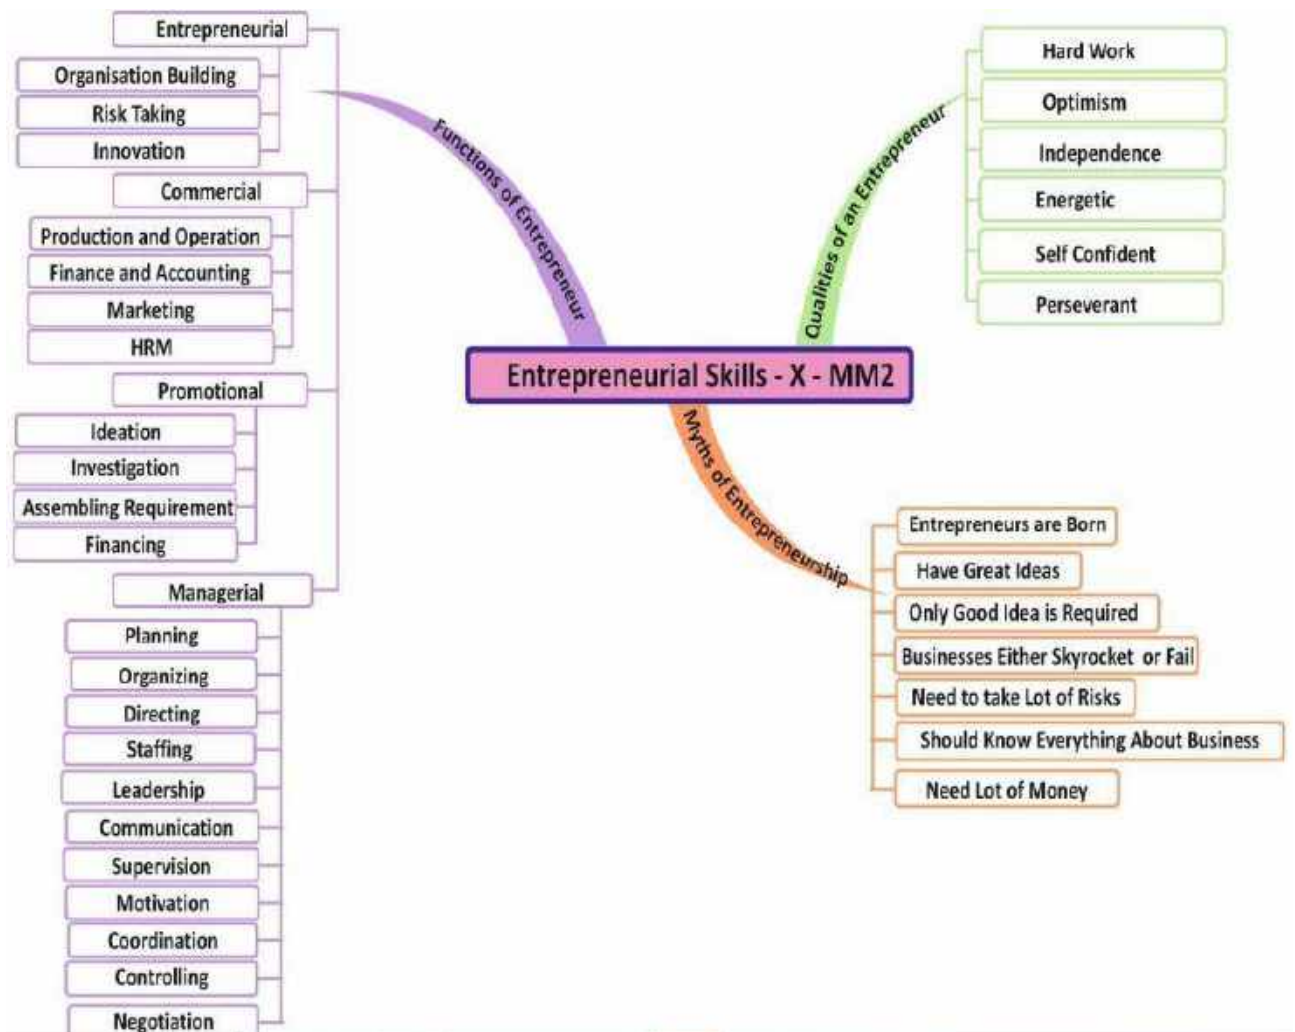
Entrepreneurial Skills - X - MM2

Functions of Entrepreneur

Entrepreneurial
Organisation Building
Risk Taking
Innovation

Commercial
Production and Operation
Finance and Accounting
Marketing
HRM

Promotional
Ideation
Investigation
Assembling Requirement
Financing

Managerial
Planning
Organizing
Directing
Staffing
Leadership
Communication
Supervision
Motivation
Coordination
Controlling
Negotiation

Qualities of an Entrepreneur

Hard Work
Optimism
Independence
Energetic
Self Confident
Perseverant

Myths of Entrepreneurship

Entrepreneurs are Born
Have Great Ideas
Only Good Idea is Required
Businesses Either Skyrocket or Fail
Need to take Lot of Risks
Should Know Everything About Business
Need Lot of Money